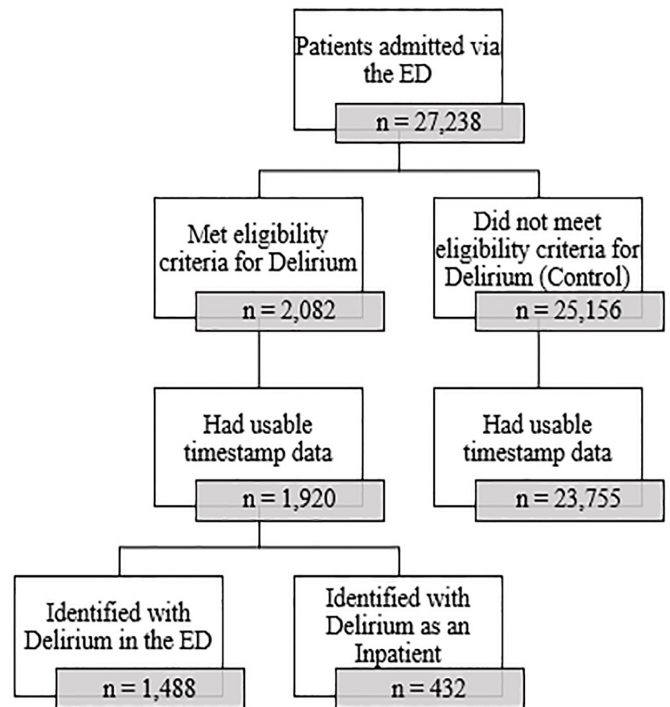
Patients admitted via the ED
n = 27,238

Met eligibility criteria for Delirium
n = 2,082

Did not meet eligibility criteria for Delirium (Control)
n = 25,156

Had usable timestamp data
n = 1,920

Had usable timestamp data
n = 23,755

Identified with Delirium in the ED
n = 1,488

Identified with Delirium as an Inpatient
n = 432